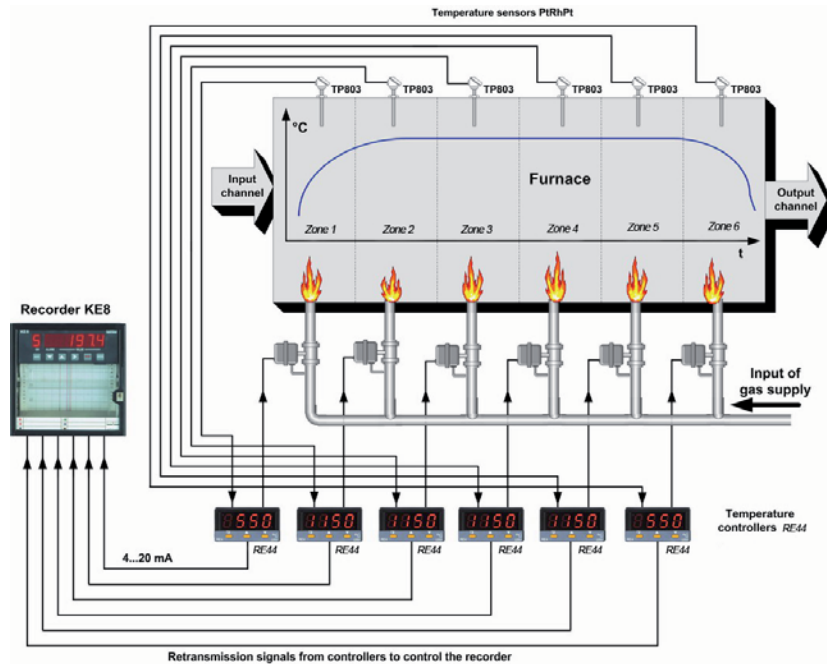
Temperature sensors PtRhPt

TP803 TP803 TP803 TP803 TP803 TP803

°C

Input channel

Furnace

Output channel

Zone 1 Zone 2 Zone 3 Zone 4 Zone 5 Zone 6

t

Recorder KE8

5 1974

Input of gas supply

550 1150 1150 1150 1150 550

RE44 RE44 RE44 RE44 RE44 RE44

Temperature controllers RE44

4...20 mA

Retransmission signals from controllers to control the recorder